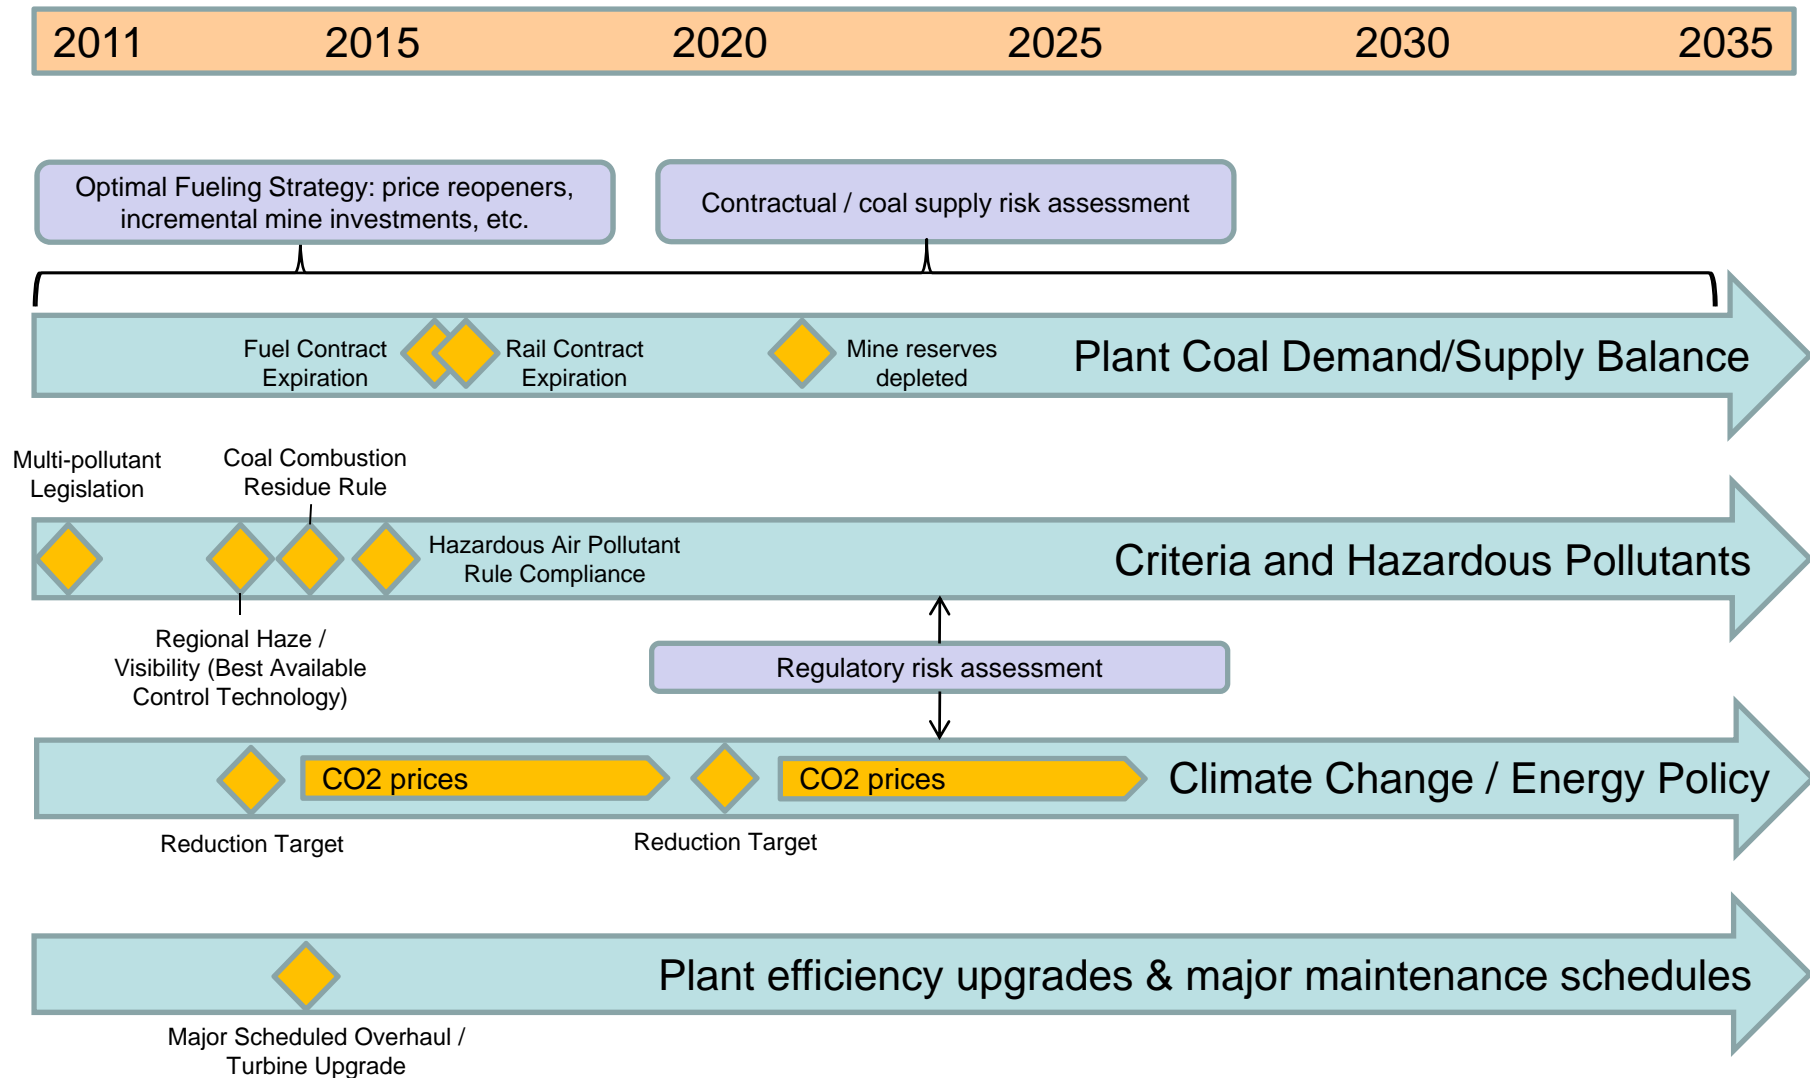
2011 2015 2020 2025 2030 2035

Optimal Fueling Strategy: price reopeners, incremental mine investments, etc.

Contractual / coal supply risk assessment

Fuel Contract Expiration

Rail Contract Expiration

Mine reserves depleted

Plant Coal Demand/Supply Balance

Multi-pollutant Legislation

Coal Combustion Residue Rule

Hazardous Air Pollutant Rule Compliance

Criteria and Hazardous Pollutants

Regional Haze / Visibility (Best Available Control Technology)

Regulatory risk assessment

CO2 prices

CO2 prices

Climate Change / Energy Policy

Reduction Target

Reduction Target

Plant efficiency upgrades & major maintenance schedules

Major Scheduled Overhaul / Turbine Upgrade